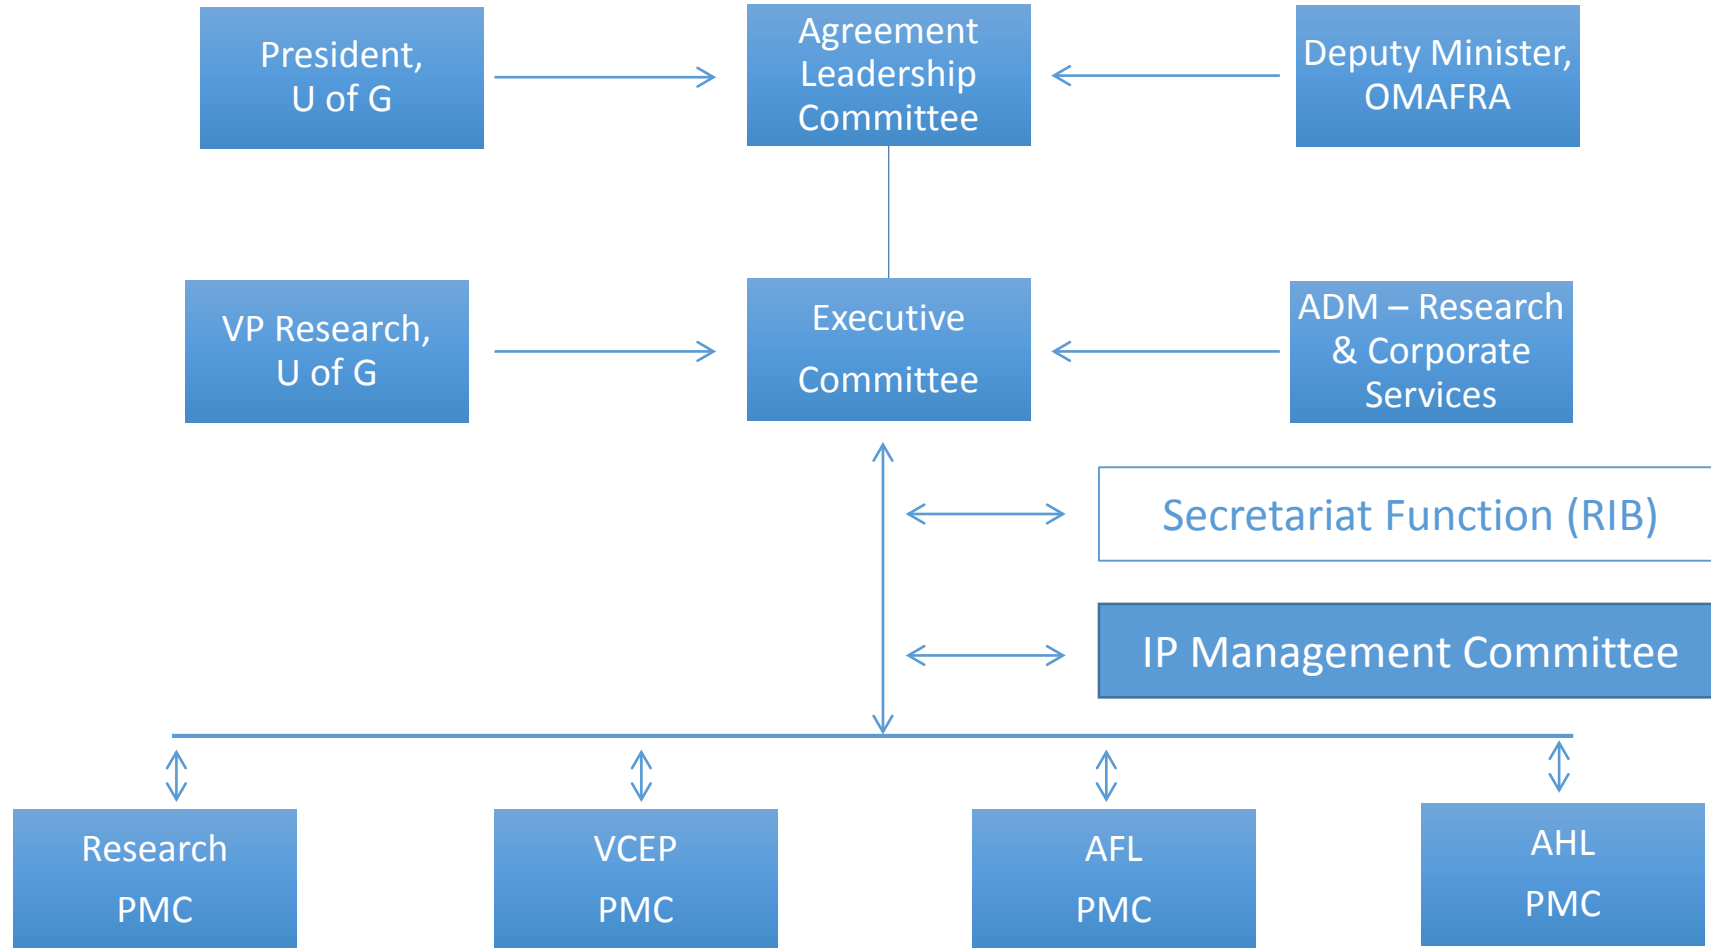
President, U of G

Agreement Leadership Committee

Deputy Minister, OMAFRA

VP Research, U of G

Executive Committee

ADM – Research & Corporate Services

Secretariat Function (RIB)

IP Management Committee

Research PMC

VCEP PMC

AFL PMC

AHL PMC